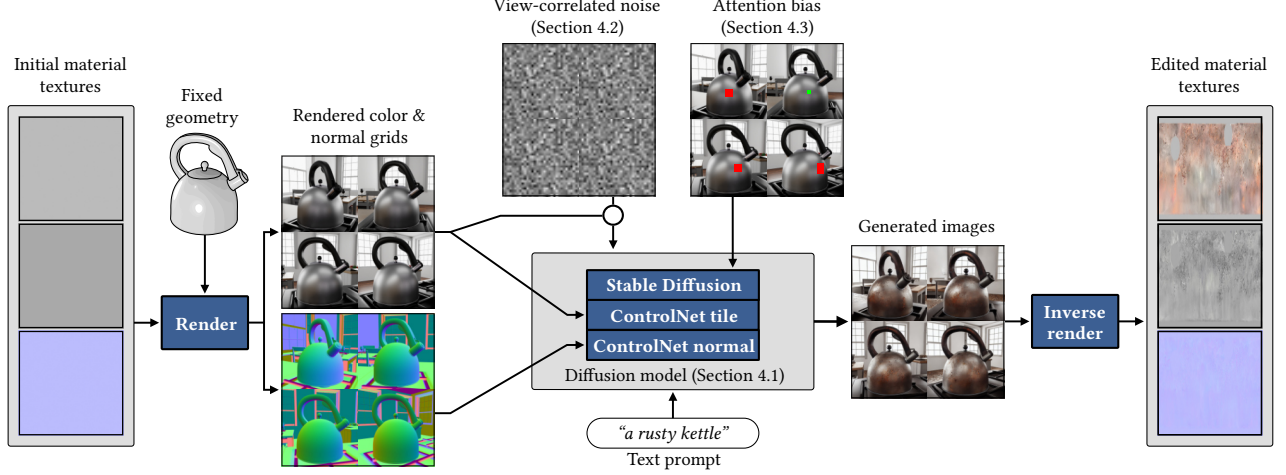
View-correlated noise
(Section 4.2)

Attention bias
(Section 4.3)

Initial material textures

Fixed geometry

Rendered color & normal grids

Render

Stable Diffusion

ControlNet tile

ControlNet normal

Diffusion model (Section 4.1)

"a rusty kettle"

Text prompt

Generated images

Inverse render

Edited material textures